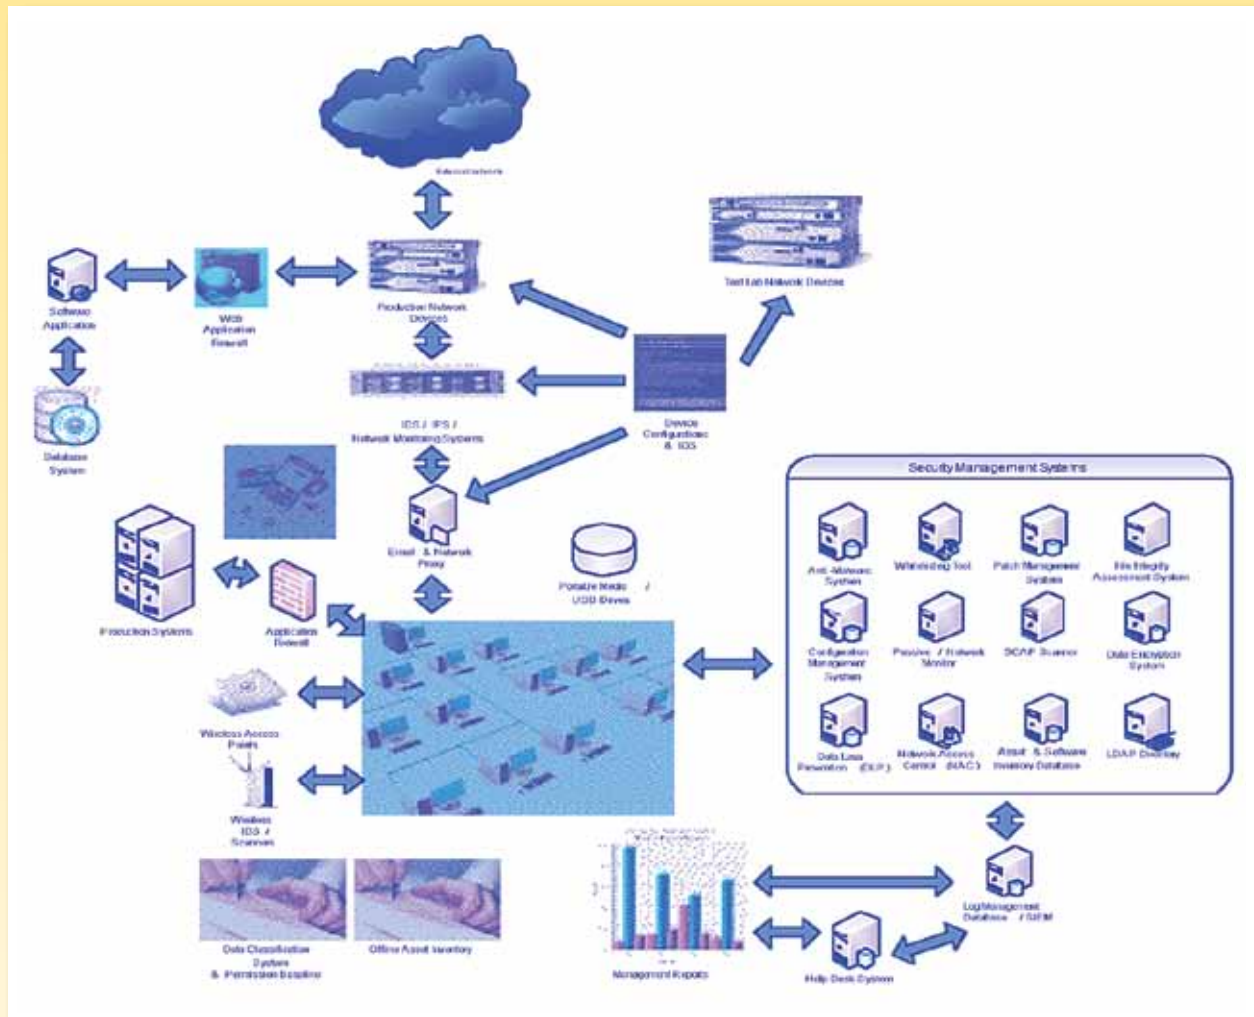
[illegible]

Test Lab Network Devices

Software Application

Web Application Firewall

Production Network Devices

Database System

IDS / IPS / Network Monitoring Systems

Device Configuration & IOS

Email & Network Proxy

Portable Media / USB Drives

Production Systems

Application Firewall

Security Management Systems

Anti-Malware System

Whitelisting Tool

Patch Management System

File Integrity Assessment System

Configuration Management System

Passive / Network Monitor

SCAP Scanner

Data Encryption System

Data Loss Prevention (DLP)

Network Access Control (NAC)

Asset & Software Inventory Database

LDAP Directory

Wireless Access Points

Wireless IDS / Scanner

Log Management Database / SIEM

Data Classification System & Permission Baseline

Offline Asset Inventory

Management Reports

Help Desk System